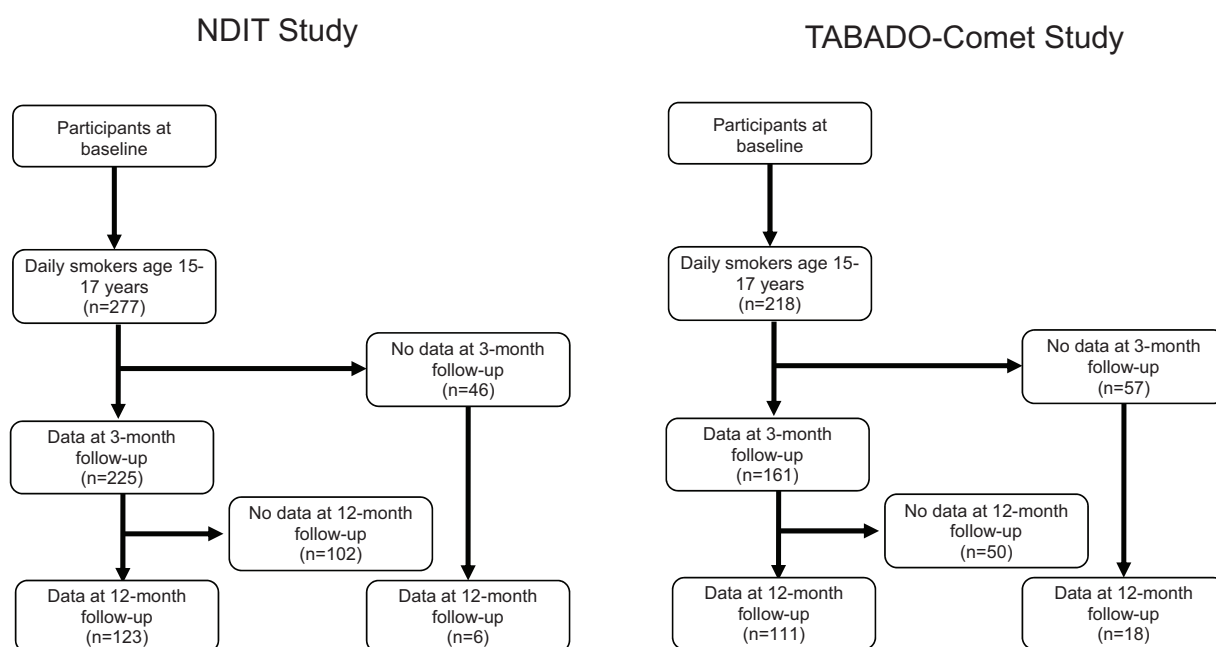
NDIT Study

Participants at baseline

Daily smokers age 15-17 years (n=277)

No data at 3-month follow-up (n=46)

Data at 3-month follow-up (n=225)

No data at 12-month follow-up (n=102)

Data at 12-month follow-up (n=123)

Data at 12-month follow-up (n=6)

TABADO-Comet Study

Participants at baseline

Daily smokers age 15-17 years (n=218)

No data at 3-month follow-up (n=57)

Data at 3-month follow-up (n=161)

No data at 12-month follow-up (n=50)

Data at 12-month follow-up (n=111)

Data at 12-month follow-up (n=18)